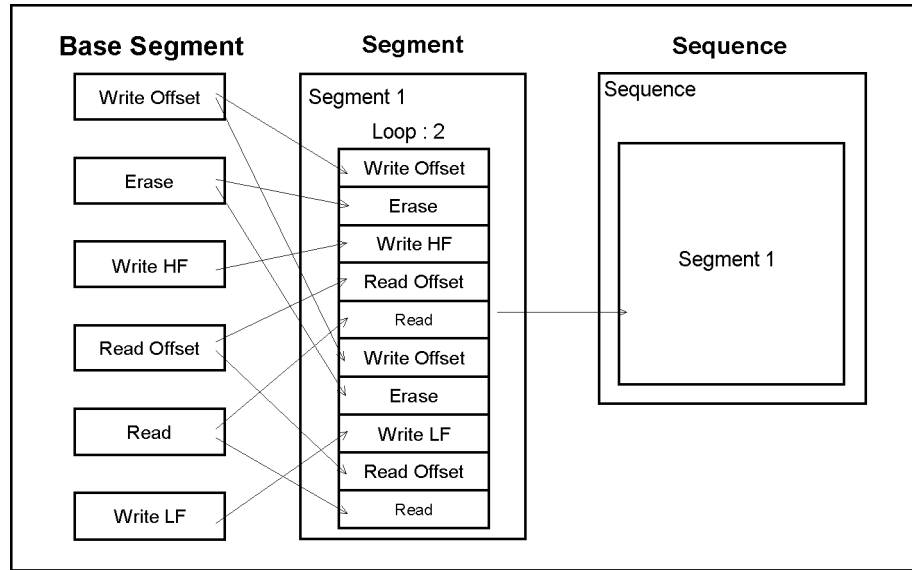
Base Segment

Write Offset

Erase

Write HF

Read Offset

Read

Write LF

Segment

Segment 1

Loop : 2

Write Offset

Erase

Write HF

Read Offset

Read

Write Offset

Erase

Write LF

Read Offset

Read

Sequence

Sequence

Segment 1